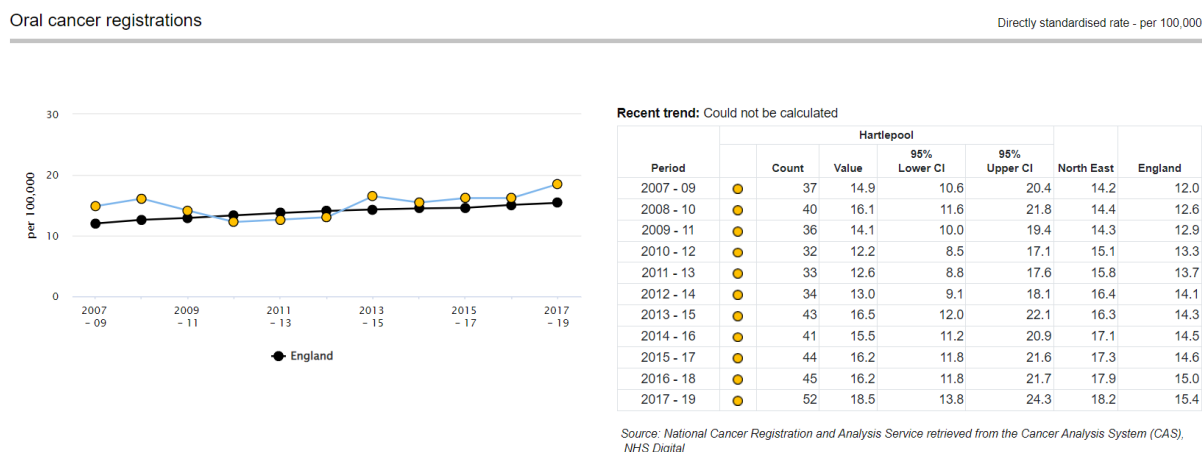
Oral cancer registrations

Directly standardised rate - per 100,000

30
20
10
0
per 100,000

2007 - 09
2009 - 11
2011 - 13
2013 - 15
2015 - 17
2017 - 19

England

Recent trend: Could not be calculated

| Period | | Hartlepool Count | Value | 95% Lower CI | 95% Upper CI | North East | England |
|---|---|---|---|---|---|---|---|
| 2007 - 09 | | 37 | 14.9 | 10.6 | 20.4 | 14.2 | 12.0 |
| 2008 - 10 | | 40 | 16.1 | 11.6 | 21.8 | 14.4 | 12.6 |
| 2009 - 11 | | 36 | 14.1 | 10.0 | 19.4 | 14.3 | 12.9 |
| 2010 - 12 | | 32 | 12.2 | 8.5 | 17.1 | 15.1 | 13.3 |
| 2011 - 13 | | 33 | 12.6 | 8.8 | 17.6 | 15.8 | 13.7 |
| 2012 - 14 | | 34 | 13.0 | 9.1 | 18.1 | 16.4 | 14.1 |
| 2013 - 15 | | 43 | 16.5 | 12.0 | 22.1 | 16.3 | 14.3 |
| 2014 - 16 | | 41 | 15.5 | 11.2 | 20.9 | 17.1 | 14.5 |
| 2015 - 17 | | 44 | 16.2 | 11.8 | 21.6 | 17.3 | 14.6 |
| 2016 - 18 | | 45 | 16.2 | 11.8 | 21.7 | 17.9 | 15.0 |
| 2017 - 19 | | 52 | 18.5 | 13.8 | 24.3 | 18.2 | 15.4 |

Source: National Cancer Registration and Analysis Service retrieved from the Cancer Analysis System (CAS), NHS Digital